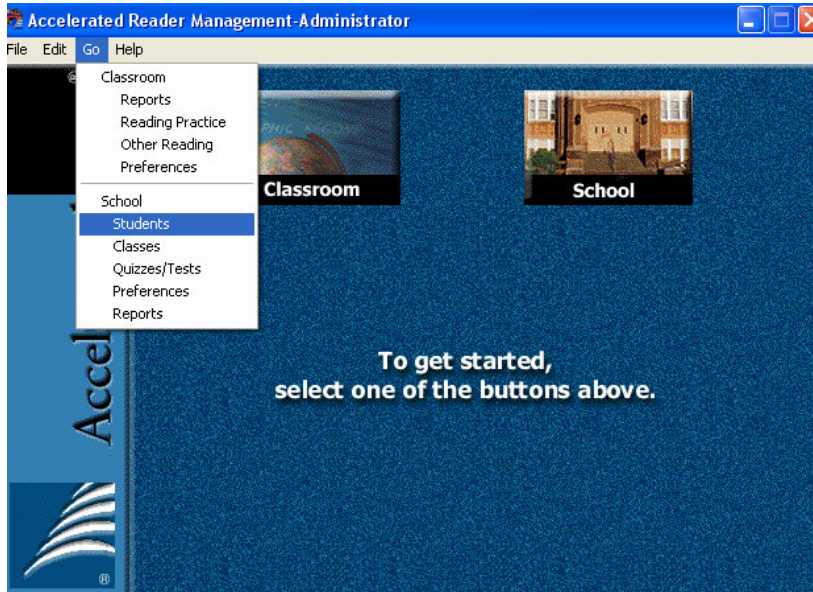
Accelerated Reader Management-Administrator

File Edit Go Help

Classroom
Reports
Reading Practice
Other Reading
Preferences

School
Students
Classes
Quizzes/Tests
Preferences
Reports

Classroom

School

Accel

To get started,
select one of the buttons above.

®